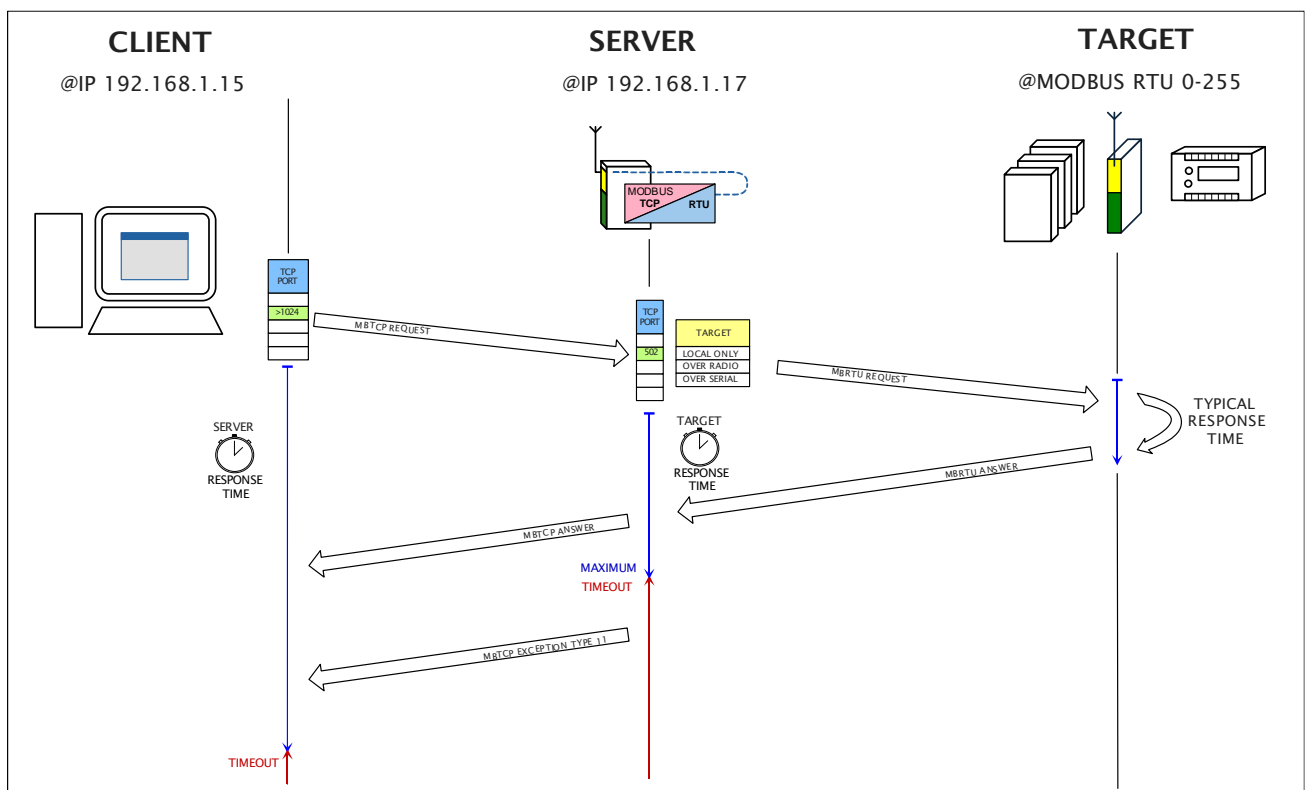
CLIENT
@IP 192.168.1.15

SERVER
@IP 192.168.1.17

TARGET
@MODBUS RTU 0-255

MODBUS
TCP
RTU

TCP PORT
>1024

MBTCP REQUEST

TCP PORT
502

TARGET
LOCAL ONLY
OVER RADIO
OVER SERIAL

MBRTU REQUEST

TYPICAL RESPONSE TIME

SERVER
RESPONSE TIME

TARGET
RESPONSE TIME

MBRTU ANSWER

MBTCP ANSWER

MAXIMUM
TIMEOUT

MBTCP EXCEPTION TYPE 11

TIMEOUT